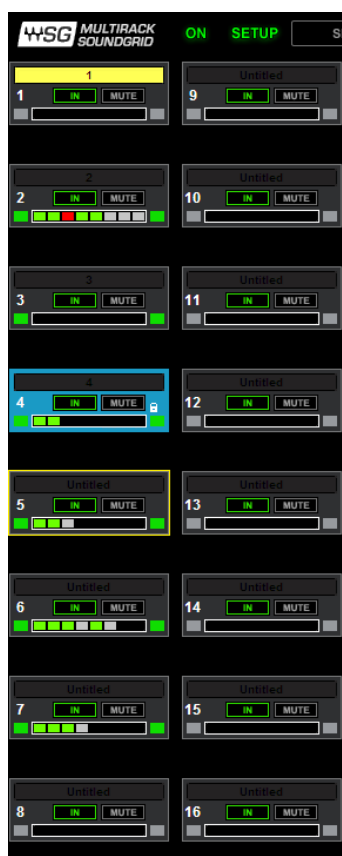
WSG MULTIRACK SOUNDGRID ON SETUP S

1
1 IN MUTE

Untitled
9 IN MUTE

2
2 IN MUTE

Untitled
10 IN MUTE

3
3 IN MUTE

Untitled
11 IN MUTE

4
4 IN MUTE

Untitled
12 IN MUTE

Untitled
5 IN MUTE

Untitled
13 IN MUTE

Untitled
6 IN MUTE

Untitled
14 IN MUTE

Untitled
7 IN MUTE

Untitled
15 IN MUTE

Untitled
8 IN MUTE

Untitled
16 IN MUTE